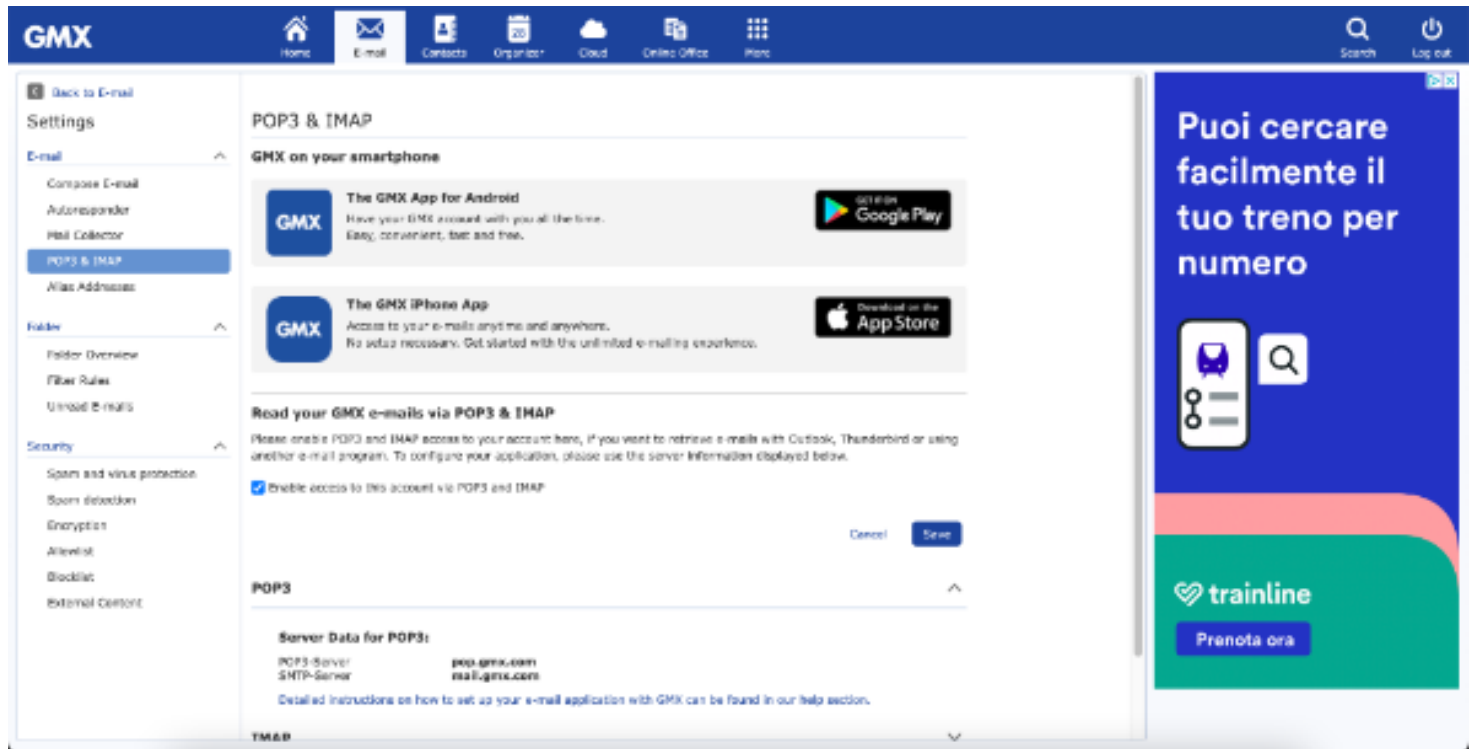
GMX

Home
E-mail
Contacts
Organizer
Cloud
Online Office
More
Search
Log out

Back to E-mail
Settings

E-mail
Compose E-mail
Autoresponder
Mail Collector
POP3 & IMAP
Alias Addresses

Folder
Folder Overview
Filter Rules
Unread E-mails

Security
Spam and virus protection
Spam detection
Encryption
Allowlist
Blocklist
External Content

POP3 & IMAP

GMX on your smartphone

GMX
The GMX App for Android
Have your GMX account with you all the time.
Easy, convenient, fast and free.

GET IT ON Google Play

GMX
The GMX iPhone App
Access to your e-mails anytime and anywhere.
No setup necessary. Get started with the unlimited e-mailing experience.

Download on the App Store

Read your GMX e-mails via POP3 & IMAP
Please enable POP3 and IMAP access to your account here, if you want to retrieve e-mails with Outlook, Thunderbird or using another e-mail program. To configure your application, please use the server information displayed below.

Enable access to this account via POP3 and IMAP

Cancel
Save

POP3

Server Data for POP3:
POP3-Server pop.gmx.com
SMTP-Server mail.gmx.com
Detailed instructions on how to set up your e-mail application with GMX can be found in our help section.

IMAP

Puoi cercare facilmente il tuo treno per numero

trainline
Prenota ora